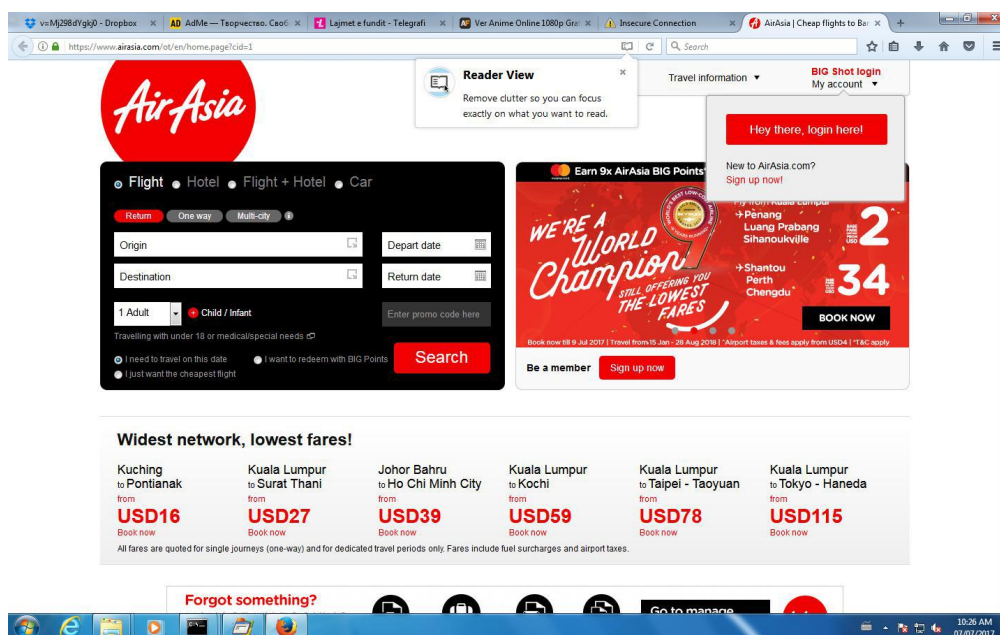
v=Mj298dYgkj0 - Dropbox × AD AdMe — Творчество. Своб × Lajmet e fundit - Telegrafi × Ver Anime Online 1080p Gra × Insecure Connection × AirAsia | Cheap flights to Ba ×

https://www.airasia.com/ot/en/home.page?cid=1

Search

AirAsia

Reader View
Remove clutter so you can focus exactly on what you want to read.

Travel information ▼

BIG Shot login
My account ▼

Hey there, login here!

New to AirAsia.com?
Sign up now!

Flight Hotel Flight + Hotel Car

Return One way Multi-city

Origin

Destination

Depart date

Return date

1 Adult

Child / Infant

Enter promo code here

Travelling with under 18 or medical/special needs

I need to travel on this date

I want to redeem with BIG Points

I just want the cheapest flight

Search

Earn 9x AirAsia BIG Points

WE'RE A World Champion STILL OFFERING YOU THE LOWEST FARES

Fly from Kuala Lumpur
→Penang
Luang Prabang
Sihanoukville

2

→Shantou
Perth
Chengdu

34

BOOK NOW

Book now till 9 Jul 2017 | Travel from15 Jan - 28 Aug 2018 | *Airport taxes & fees apply from USD4 | *T&C apply

Be a member

Sign up now

Widest network, lowest fares!

| Kuching to Pontianak | Kuala Lumpur to Surat Thani | Johor Bahru to Ho Chi Minh City | Kuala Lumpur to Kochi | Kuala Lumpur to Taipei - Taoyuan | Kuala Lumpur to Tokyo - Haneda |
|---|---|---|---|---|---|
| from | from | from | from | from | from |
| USD16 | USD27 | USD39 | USD59 | USD78 | USD115 |
| Book now | Book now | Book now | Book now | Book now | Book now |

All fares are quoted for single journeys (one-way) and for dedicated travel periods only. Fares include fuel surcharges and airport taxes.

Forgot something?

Go to manage

10:26 AM
07/07/2017